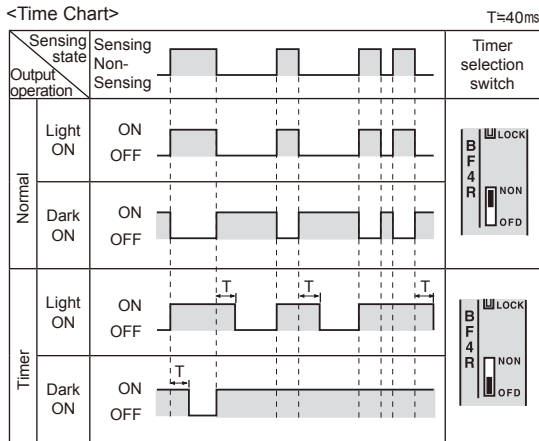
<Time Chart>

T≒40ms

| Sensing state / Output operation | | | | Timer selection switch |
|---|---|---|---|---|
| | | Sensing / Non-Sensing | | |
| Normal | Light ON | ON / OFF | | B F 4 R LOCK NON OFD |
| Normal | Dark ON | ON / OFF | | |
| Timer | Light ON | ON / OFF | T T T | B F 4 R LOCK NON OFD |
| Timer | Dark ON | ON / OFF | T | |